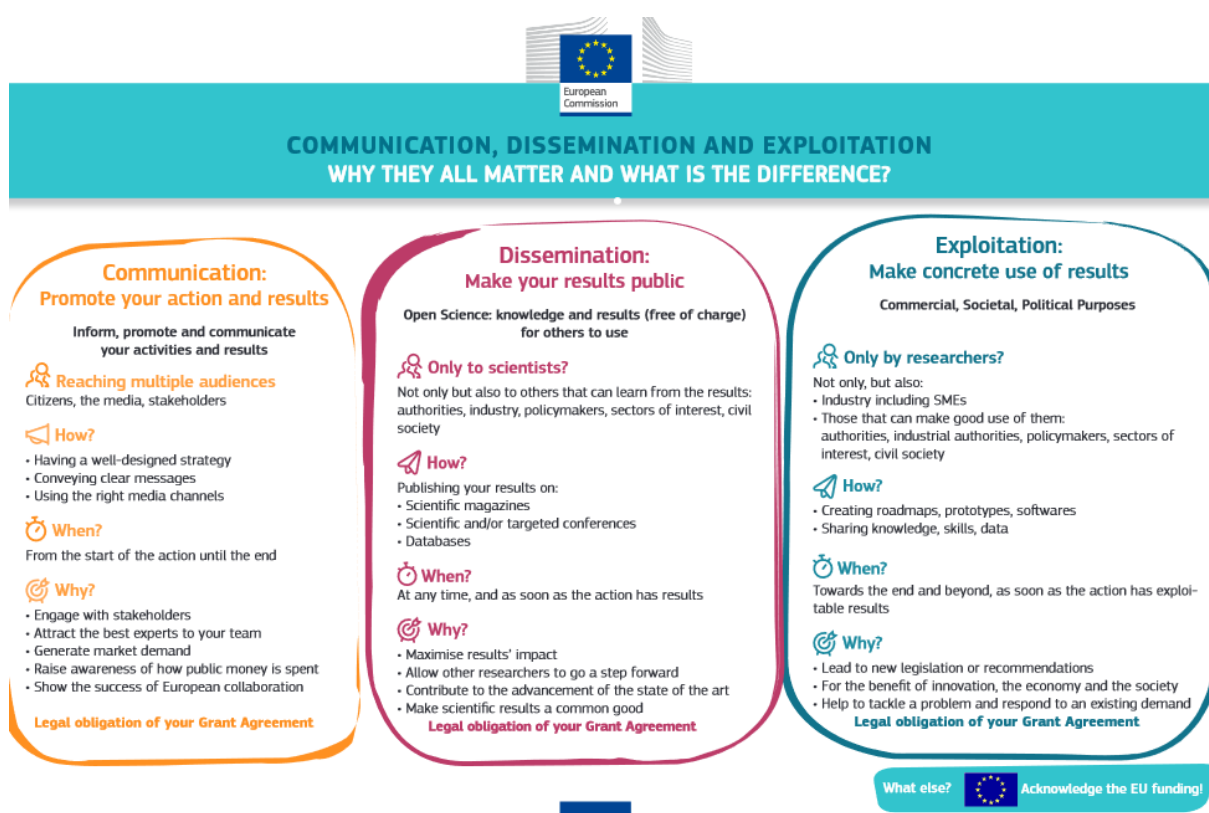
European Commission

COMMUNICATION, DISSEMINATION AND EXPLOITATION
WHY THEY ALL MATTER AND WHAT IS THE DIFFERENCE?

Communication:
Promote your action and results

Inform, promote and communicate your activities and results

Reaching multiple audiences
Citizens, the media, stakeholders

How?
• Having a well-designed strategy
• Conveying clear messages
• Using the right media channels

When?
From the start of the action until the end

Why?
• Engage with stakeholders
• Attract the best experts to your team
• Generate market demand
• Raise awareness of how public money is spent
• Show the success of European collaboration

Legal obligation of your Grant Agreement

Dissemination:
Make your results public

Open Science: knowledge and results (free of charge) for others to use

Only to scientists?
Not only but also to others that can learn from the results: authorities, industry, policymakers, sectors of interest, civil society

How?
Publishing your results on:
• Scientific magazines
• Scientific and/or targeted conferences
• Databases

When?
At any time, and as soon as the action has results

Why?
• Maximise results' impact
• Allow other researchers to go a step forward
• Contribute to the advancement of the state of the art
• Make scientific results a common good

Legal obligation of your Grant Agreement

Exploitation:
Make concrete use of results

Commercial, Societal, Political Purposes

Only by researchers?
Not only, but also:
• Industry including SMEs
• Those that can make good use of them: authorities, industrial authorities, policymakers, sectors of interest, civil society

How?
• Creating roadmaps, prototypes, softwares
• Sharing knowledge, skills, data

When?
Towards the end and beyond, as soon as the action has exploitable results

Why?
• Lead to new legislation or recommendations
• For the benefit of innovation, the economy and the society
• Help to tackle a problem and respond to an existing demand

Legal obligation of your Grant Agreement

What else? Acknowledge the EU funding!